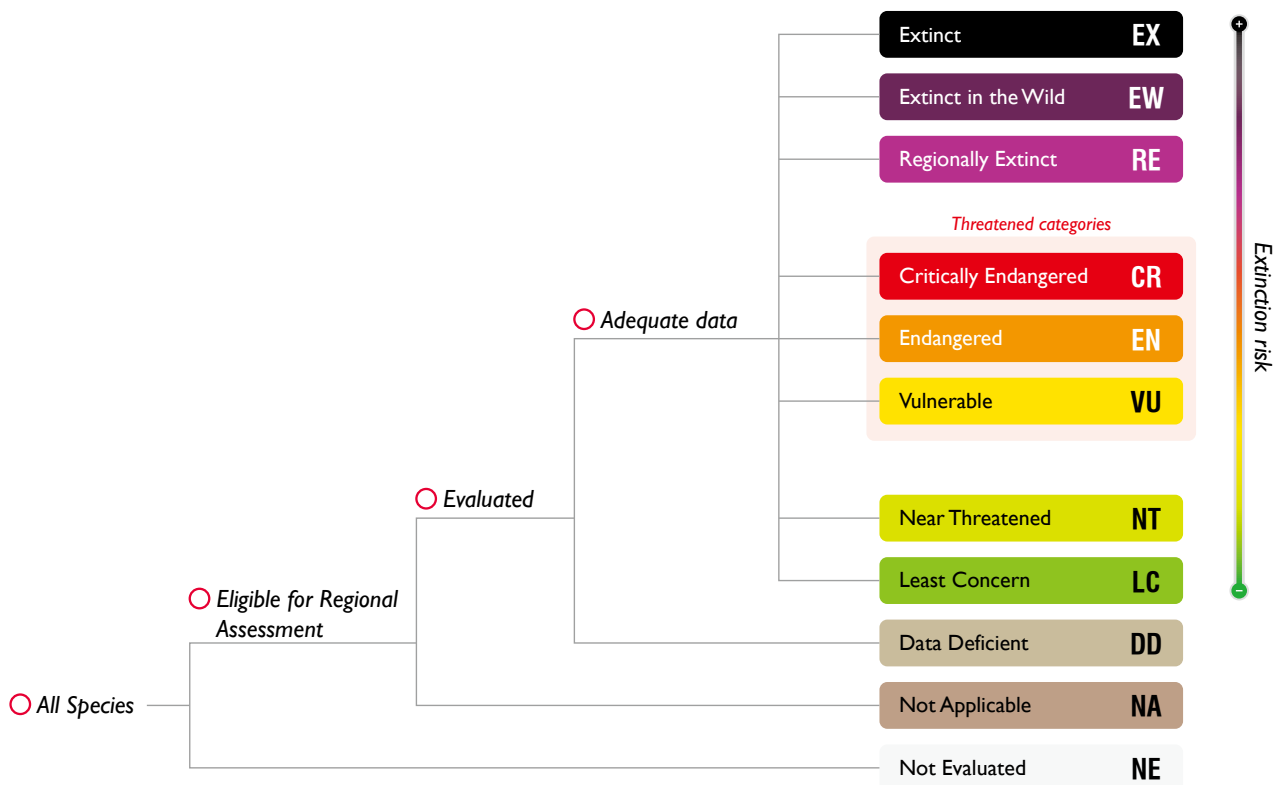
Extinct EX

Extinct in the Wild EW

Regionally Extinct RE

Threatened categories

Critically Endangered CR

Endangered EN

Vulnerable VU

Near Threatened NT

Least Concern LC

Data Deficient DD

Not Applicable NA

Not Evaluated NE

Adequate data

Evaluated

Eligible for Regional Assessment

All Species

+

Extinction risk

−